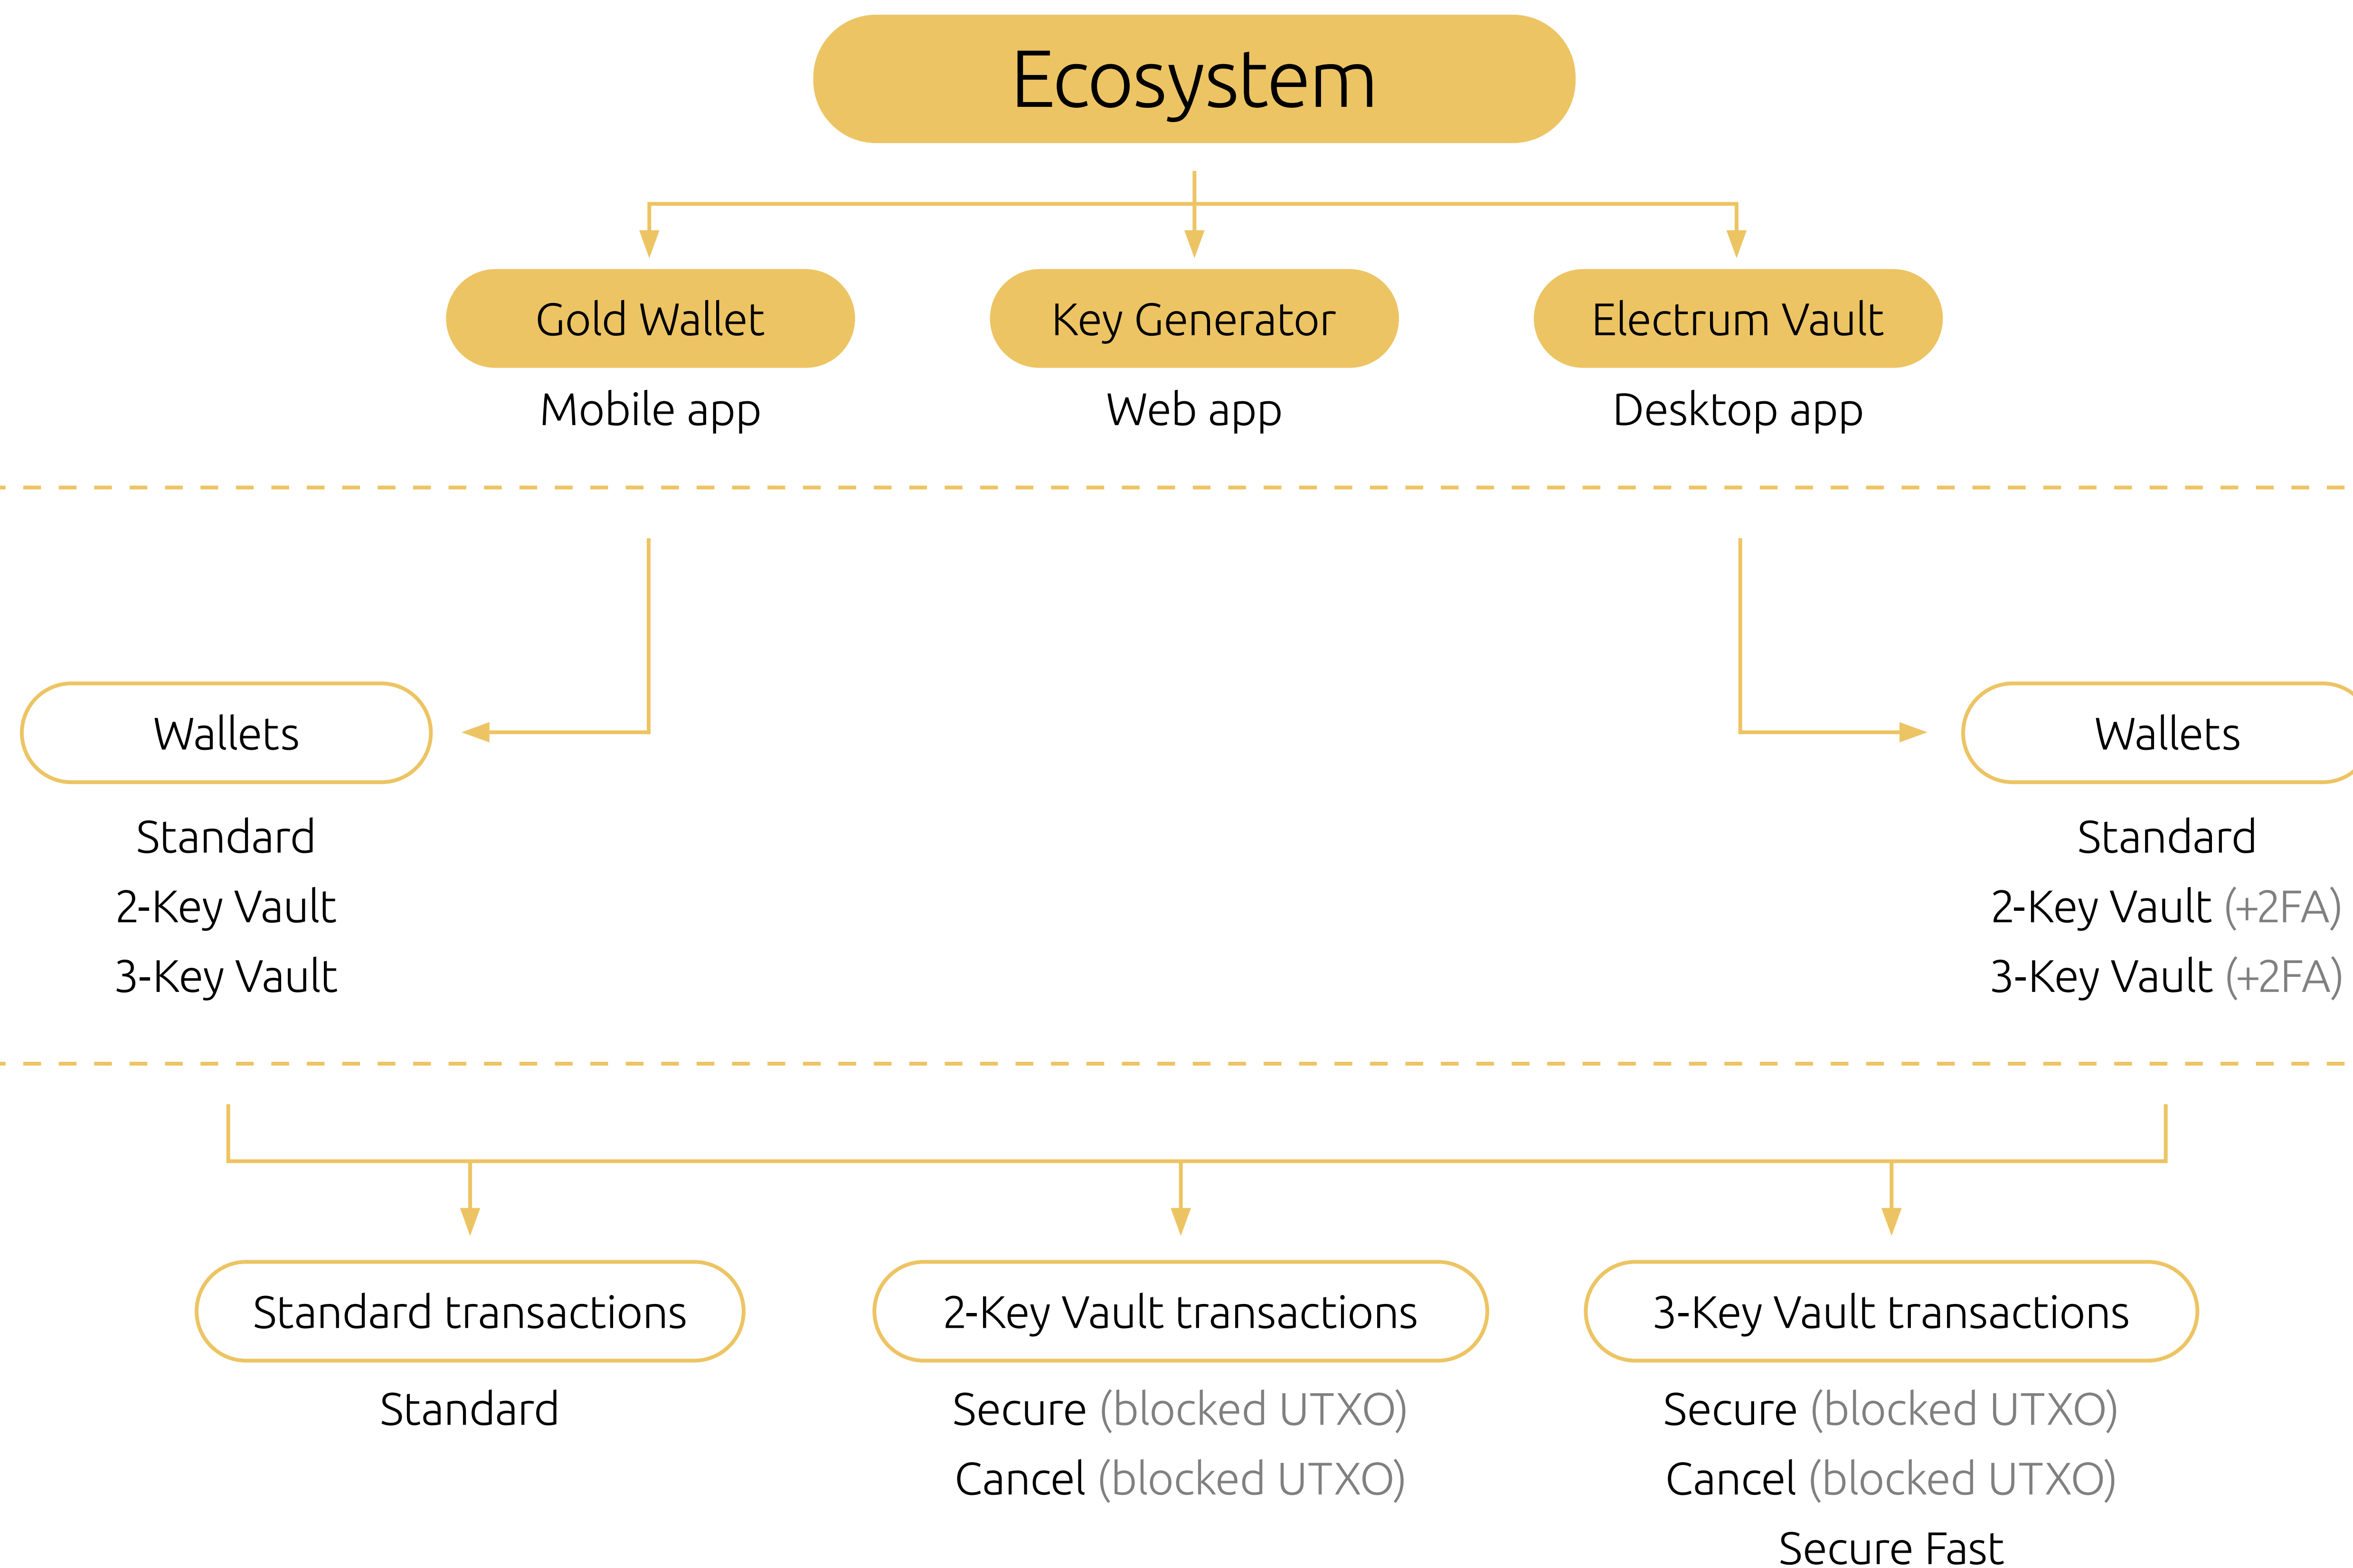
Ecosystem

Gold Wallet
Mobile app

Key Generator
Web app

Electrum Vault
Desktop app

Wallets
Standard
2-Key Vault
3-Key Vault

Wallets
Standard
2-Key Vault (+2FA)
3-Key Vault (+2FA)

Standard transactions
Standard

2-Key Vault transactions
Secure (blocked UTXO)
Cancel (blocked UTXO)

3-Key Vault transactions
Secure (blocked UTXO)
Cancel (blocked UTXO)
Secure Fast